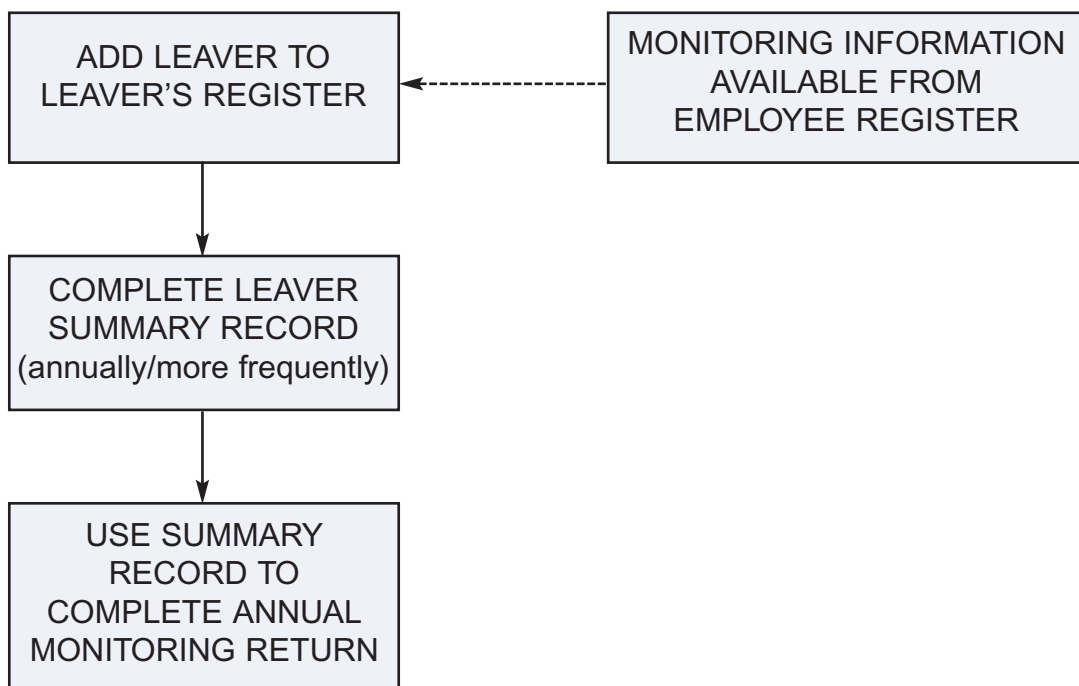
ADD LEAVER TO LEAVER'S REGISTER

MONITORING INFORMATION AVAILABLE FROM EMPLOYEE REGISTER

COMPLETE LEAVER SUMMARY RECORD (annually/more frequently)

USE SUMMARY RECORD TO COMPLETE ANNUAL MONITORING RETURN